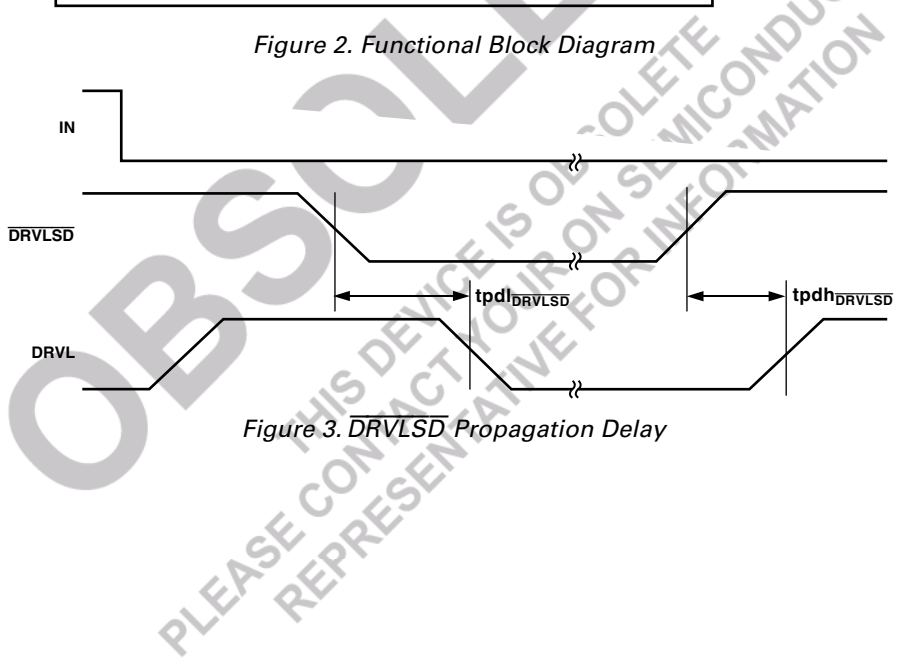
Figure 2. Functional Block Diagram

IN

$\overline{DRVLSD}$

$tpdl_{\overline{DRVLSD}}$

$tpdh_{\overline{DRVLSD}}$

DRVL

Figure 3. $\overline{DRVLSD}$ Propagation Delay

OBSOLETE

THIS DEVICE IS OBSOLETE
PLEASE CONTACT YOUR ON SEMICONDUCTOR
REPRESENTATIVE FOR INFORMATION